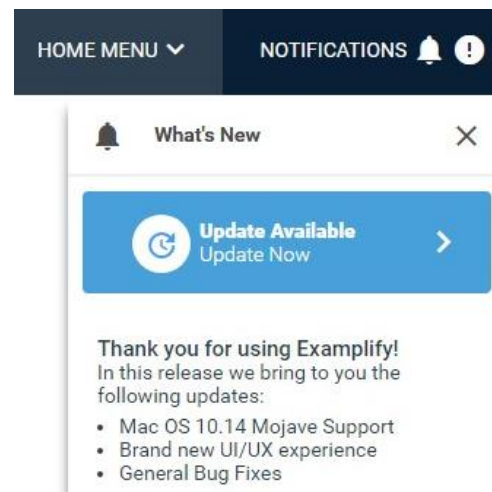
HOME MENU

NOTIFICATIONS

What's New

Update Available
Update Now

Thank you for using Examplify!
In this release we bring to you the following updates:
- Mac OS 10.14 Mojave Support
- Brand new UI/UX experience
- General Bug Fixes